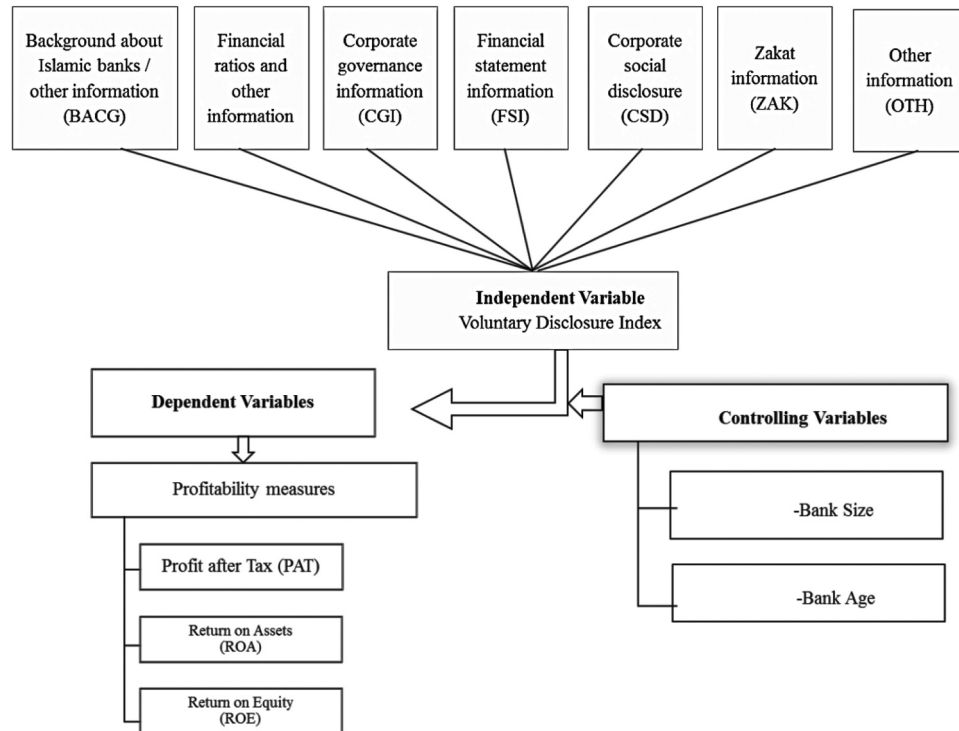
Background about Islamic banks / other information (BACG)

Financial ratios and other information

Corporate governance information (CGI)

Financial statement information (FSI)

Corporate social disclosure (CSD)

Zakat information (ZAK)

Other information (OTH)

**Independent Variable**
Voluntary Disclosure Index

**Dependent Variables**

**Controlling Variables**

Profitability measures

Profit after Tax (PAT)

Return on Assets (ROA)

Return on Equity (ROE)

-Bank Size

-Bank Age